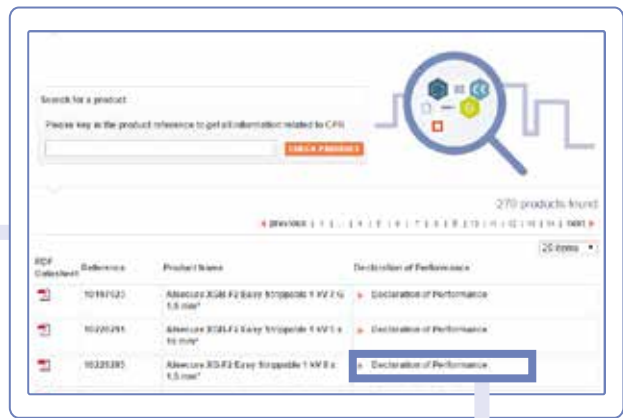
Search for a product

Please key in the product reference to get all information related to CPR

CHECK PRODUCT

CE

270 products found

« previous | 1 | 2 | 3 | 4 | 5 | 6 | 7 | 8 | 9 | 10 | 11 | 12 | 13 | 14 | next »

25 items

| PDF Datasheet | Reference | Product Name | Declaration of Performance |
|---|---|---|---|
| | 10197123 | Alsecure XGB-F2 Easy Strippable 1 kV 7 G 1.5 mm² | Declaration of Performance |
| | 10220291 | Alsecure XGB-F2 Easy Strippable 1 kV 5 x 10 mm² | Declaration of Performance |
| | 10220285 | Alsecure XG-F2 Easy Strippable 1 kV 5 x 1.5 mm² | Declaration of Performance |